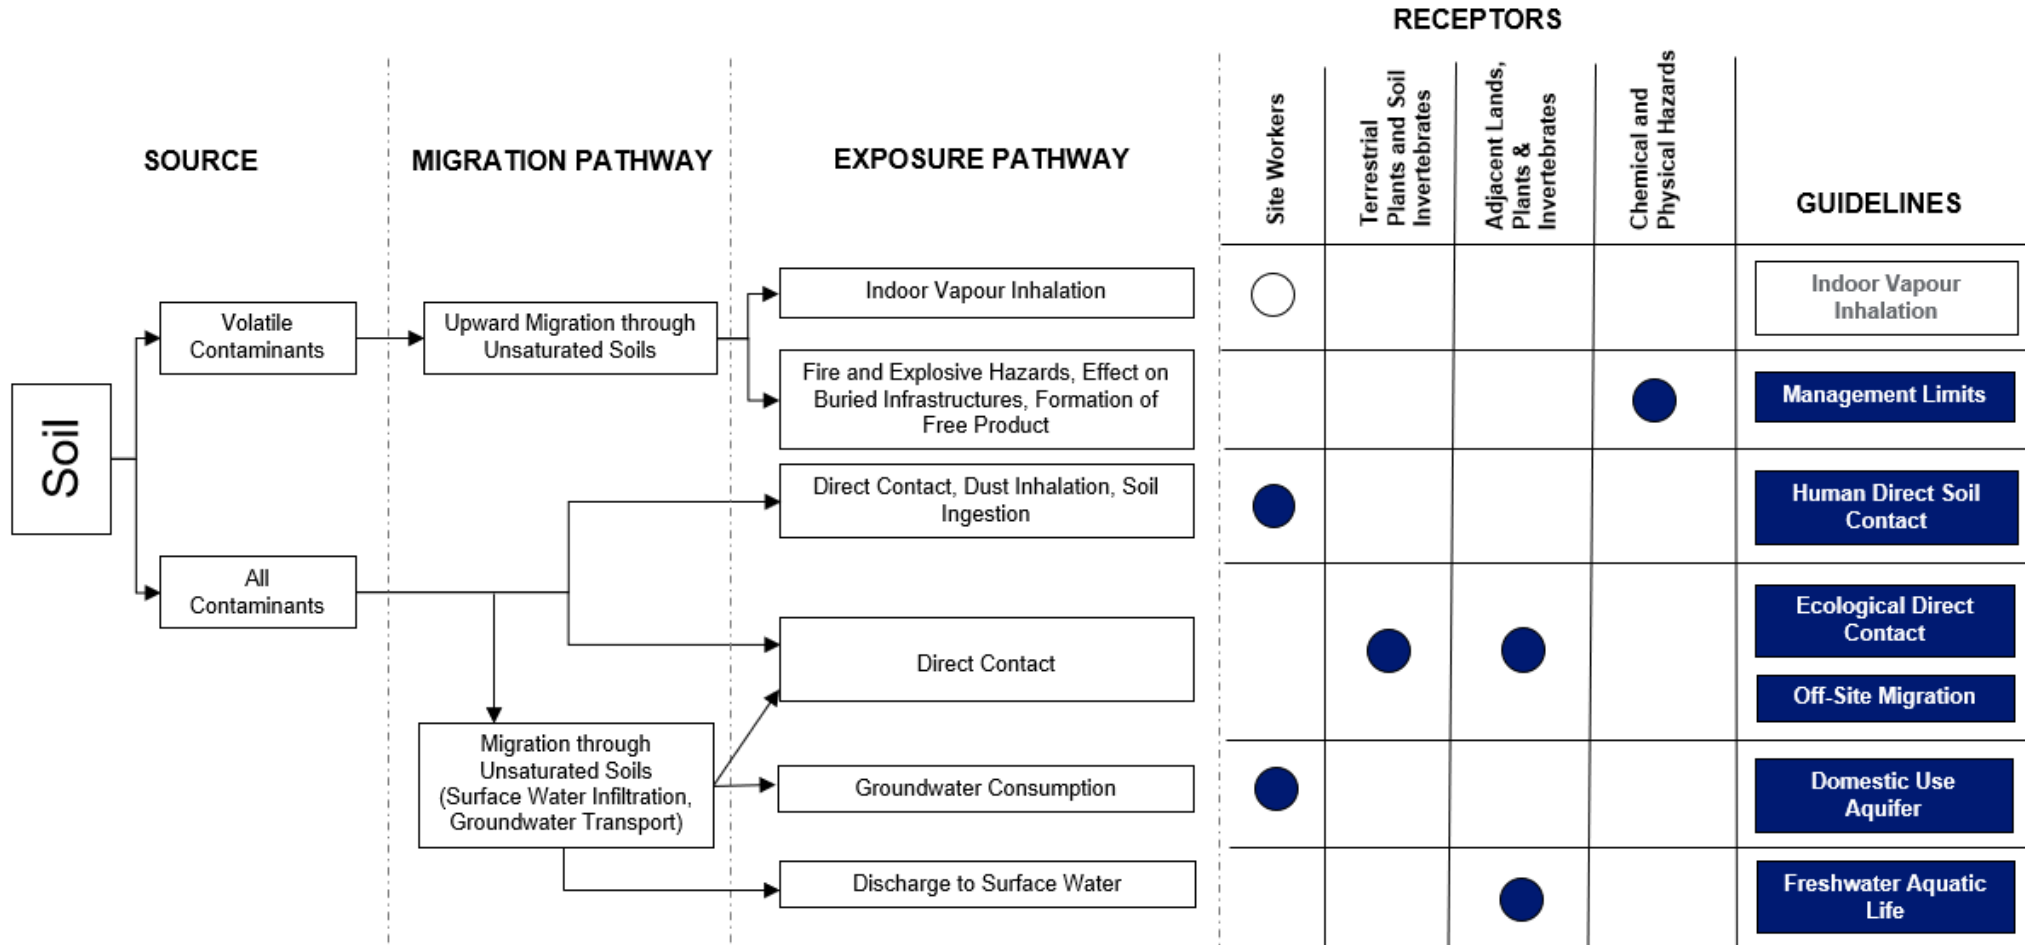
RECEPTORS

SOURCE

MIGRATION PATHWAY

EXPOSURE PATHWAY

Site Workers

Terrestrial Plants and Soil Invertebrates

Adjacent Lands, Plants & Invertebrates

Chemical and Physical Hazards

GUIDELINES

Soil

Volatile Contaminants

Upward Migration through Unsaturated Soils

Indoor Vapour Inhalation

Indoor Vapour Inhalation

Fire and Explosive Hazards, Effect on Buried Infrastructures, Formation of Free Product

Management Limits

Direct Contact, Dust Inhalation, Soil Ingestion

Human Direct Soil Contact

All Contaminants

Direct Contact

Ecological Direct Contact

Off-Site Migration

Migration through Unsaturated Soils (Surface Water Infiltration, Groundwater Transport)

Groundwater Consumption

Domestic Use Aquifer

Discharge to Surface Water

Freshwater Aquatic Life